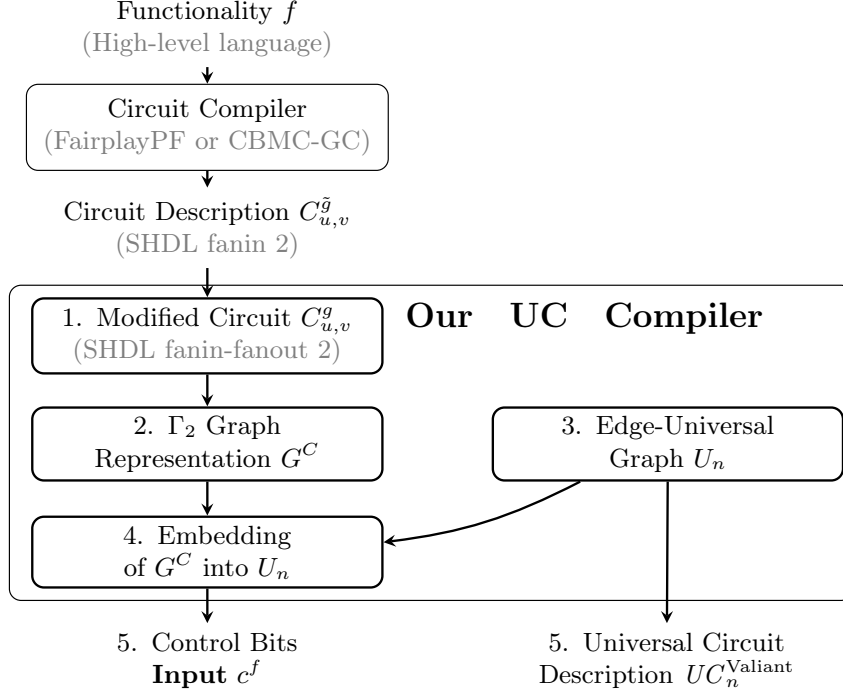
Functionality $f$
(High-level language)

Circuit Compiler
(FairplayPF or CBMC-GC)

Circuit Description $C_{u,v}^{\tilde{g}}$
(SHDL fanin 2)

1. Modified Circuit $C_{u,v}^{g}$
(SHDL fanin-fanout 2)

Our UC Compiler

2. $\Gamma_2$ Graph Representation $G^C$

3. Edge-Universal Graph $U_n$

4. Embedding of $G^C$ into $U_n$

5. Control Bits
**Input** $c^f$

5. Universal Circuit Description $UC_n^{\text{Valiant}}$